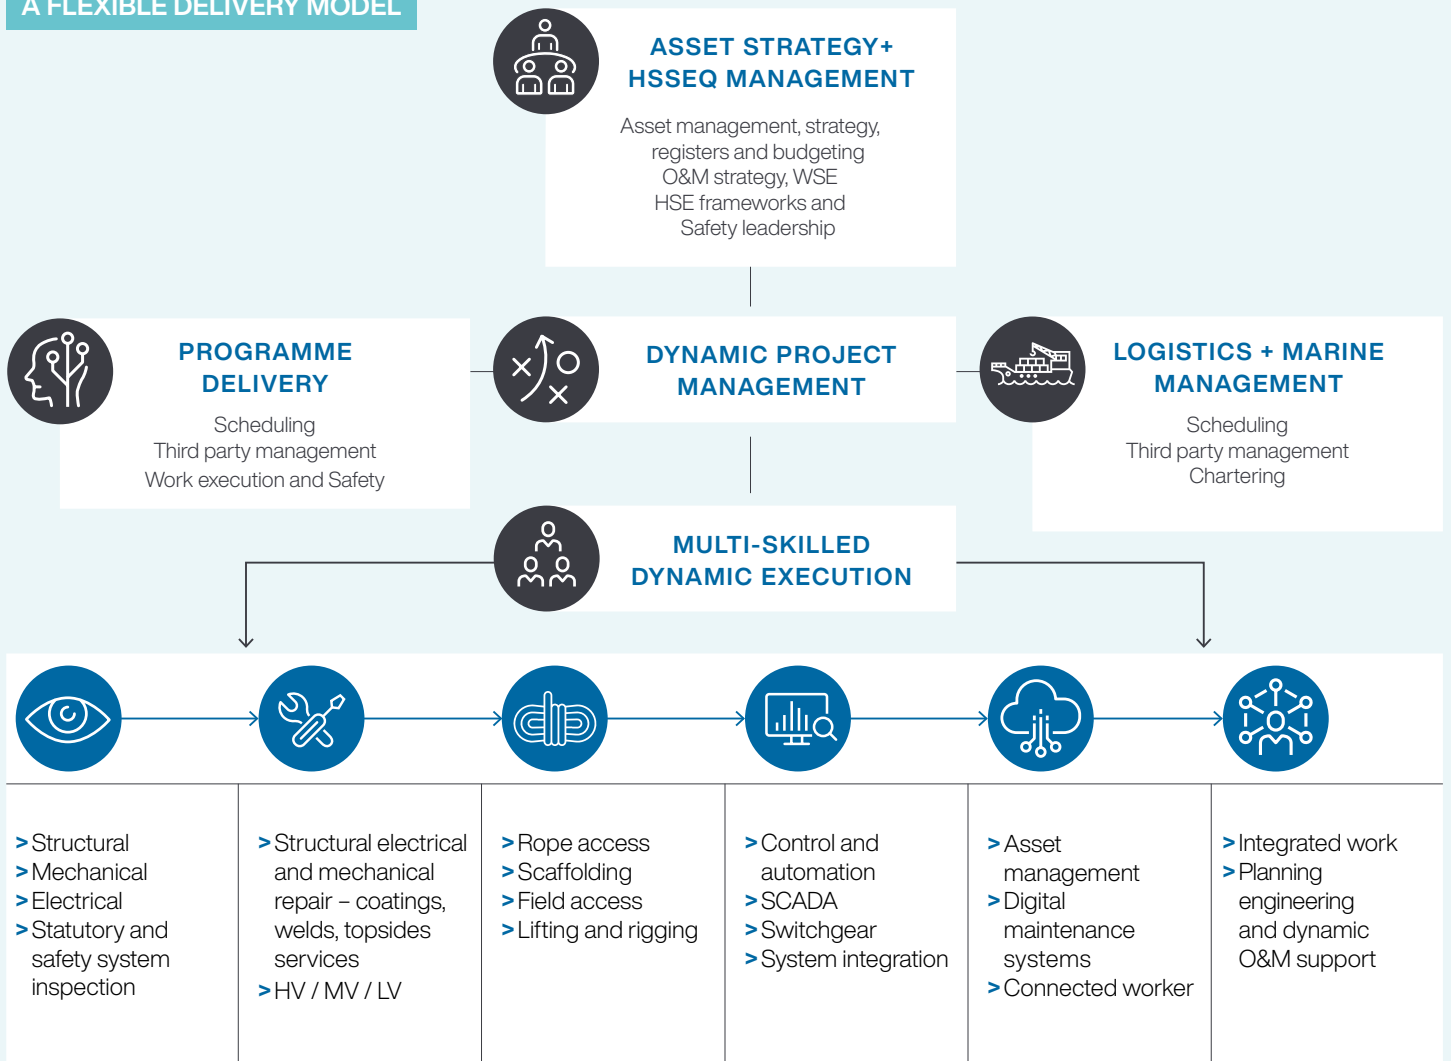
A FLEXIBLE DELIVERY MODEL

ASSET STRATEGY+ HSSEQ MANAGEMENT

Asset management, strategy, registers and budgeting
O&M strategy, WSE
HSE frameworks and Safety leadership

PROGRAMME DELIVERY

Scheduling
Third party management
Work execution and Safety

DYNAMIC PROJECT MANAGEMENT

LOGISTICS + MARINE MANAGEMENT

Scheduling
Third party management
Chartering

MULTI-SKILLED DYNAMIC EXECUTION

> Structural
> Mechanical
> Electrical
> Statutory and safety system inspection

> Structural electrical and mechanical repair – coatings, welds, topsides services
> HV / MV / LV

> Rope access
> Scaffolding
> Field access
> Lifting and rigging

> Control and automation
> SCADA
> Switchgear
> System integration

> Asset management
> Digital maintenance systems
> Connected worker

> Integrated work
> Planning engineering and dynamic O&M support